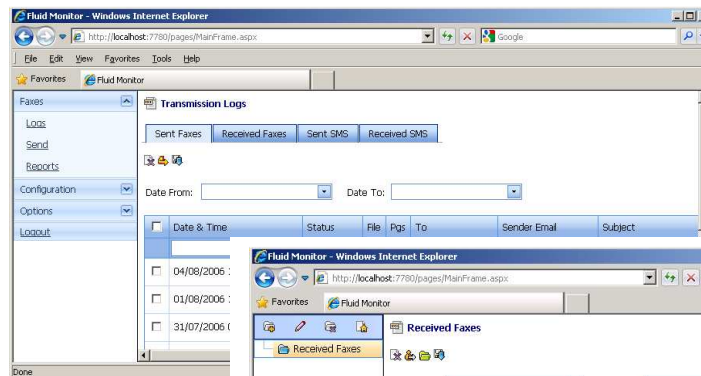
Fluid Monitor - Windows Internet Explorer

http://localhost:7780/pages/MainFrame.aspx

Google

File Edit View Favorites Tools Help

Favorites Fluid Monitor

Faxes
Logs
Send
Reports
Configuration
Options
Logout

Transmission Logs

Sent Faxes | Received Faxes | Sent SMS | Received SMS

Date From: Date To:

| | Date & Time | Status | File | Pgs | To | Sender Email | Subject |
|---|---|---|---|---|---|---|---|
| | | | | | | | |
| | 04/08/2006 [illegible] | | | | | | |
| | 01/08/2006 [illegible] | | | | | | |
| | 31/07/2006 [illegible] | | | | | | |

Done

Fluid Monitor - Windows Internet Explorer

http://localhost:7780/pages/MainFrame.aspx

Favorites Fluid Monitor

Received Faxes

Received Faxes